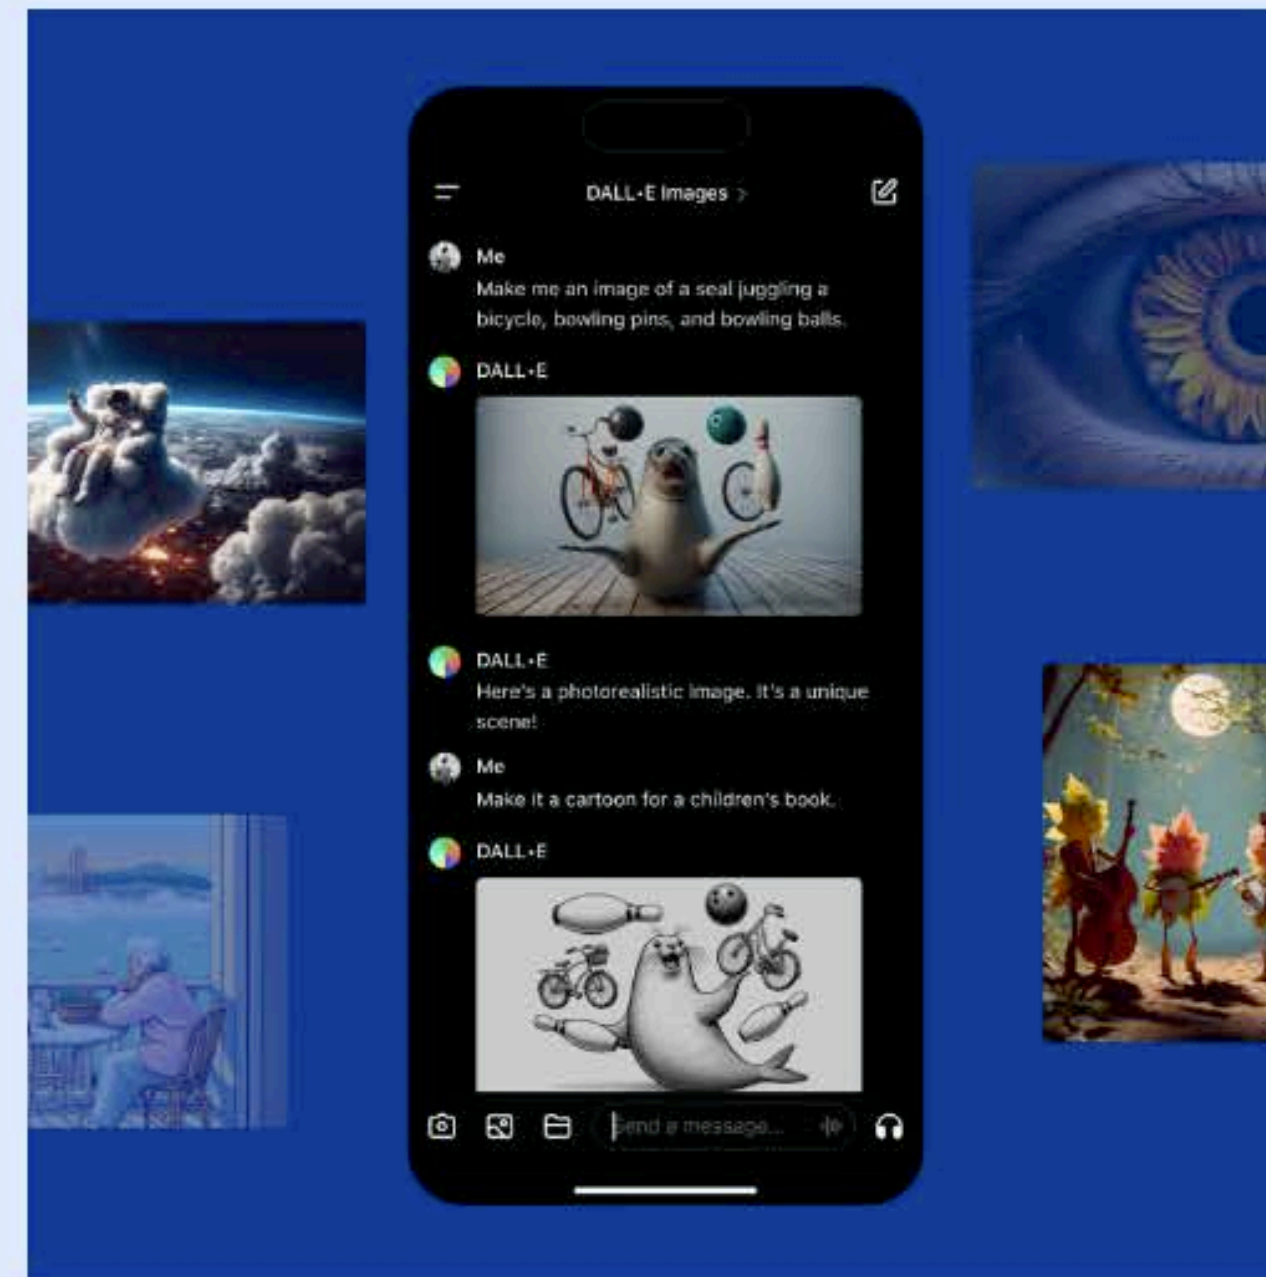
DALL·E Images >

Me
Make me an image of a seal juggling a bicycle, bowling pins, and bowling balls.

DALL·E

DALL·E
Here's a photorealistic image. It's a unique scene!

Me
Make it a cartoon for a children's book.

DALL·E

Send a message...